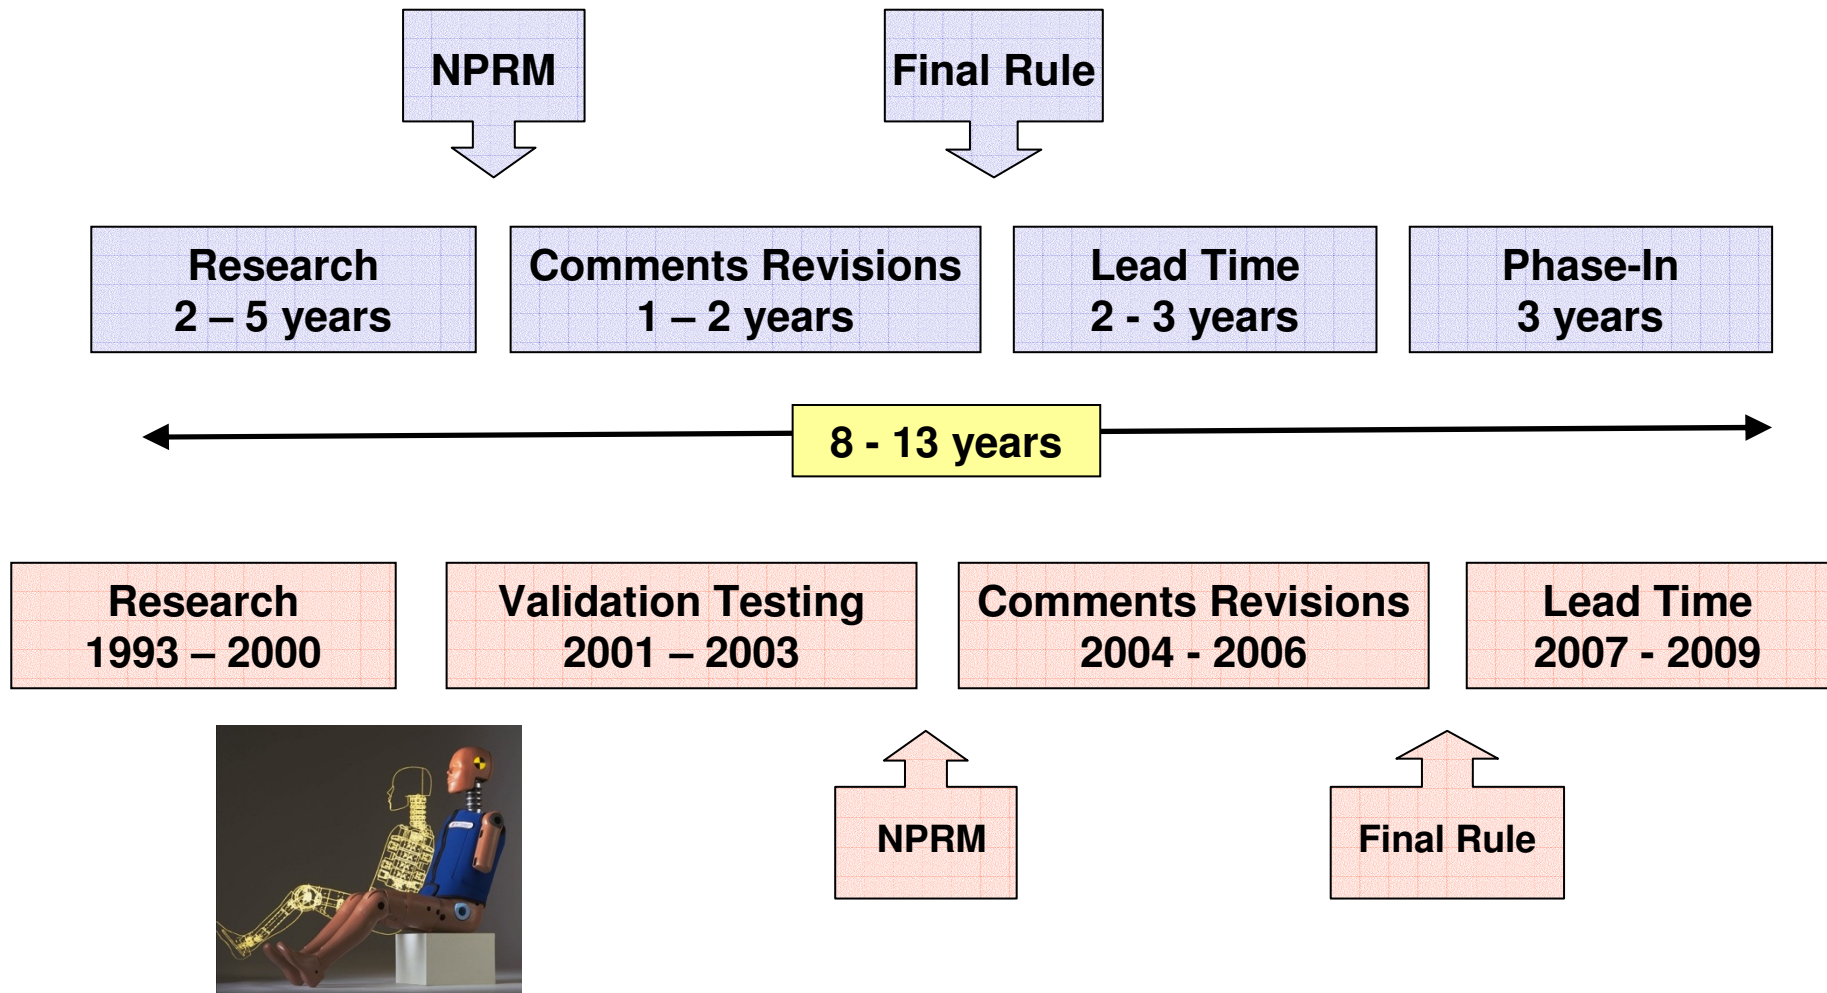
NPRM

Final Rule

Research
2 – 5 years

Comments Revisions
1 – 2 years

Lead Time
2 - 3 years

Phase-In
3 years

8 - 13 years

Research
1993 – 2000

Validation Testing
2001 – 2003

Comments Revisions
2004 - 2006

Lead Time
2007 - 2009

NPRM

Final Rule